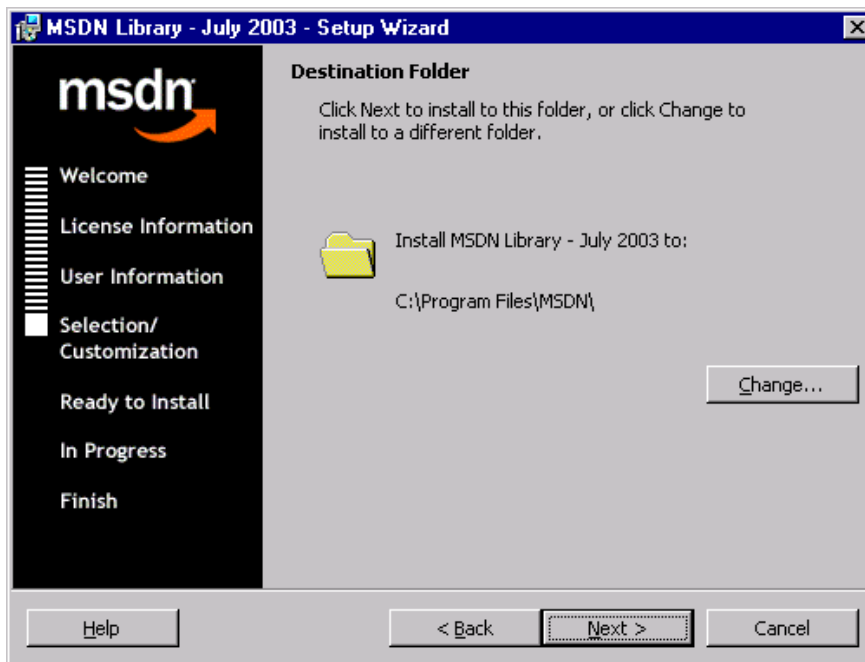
MSDN Library - July 2003 - Setup Wizard

msdn

Welcome

License Information

User Information

Selection/ Customization

Ready to Install

In Progress

Finish

Destination Folder

Click Next to install to this folder, or click Change to install to a different folder.

Install MSDN Library - July 2003 to:

C:\Program Files\MSDN\

Change...

Help

< Back

Next >

Cancel